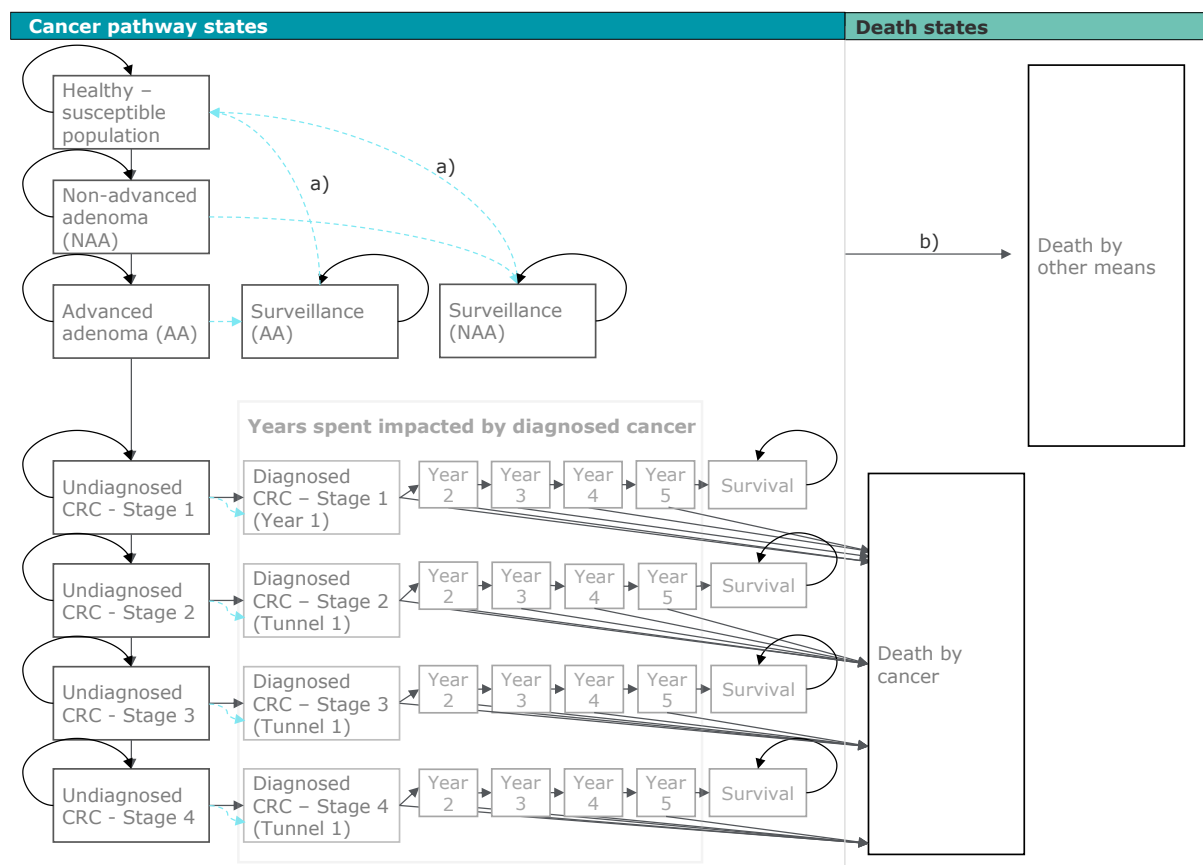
Cancer pathway states

Death states

Healthy – susceptible population

a)

a)

Non-advanced adenoma (NAA)

b)

Death by other means

Advanced adenoma (AA)

Surveillance (AA)

Surveillance (NAA)

Years spent impacted by diagnosed cancer

Undiagnosed CRC - Stage 1

Diagnosed CRC – Stage 1 (Year 1)

Year 2

Year 3

Year 4

Year 5

Survival

Undiagnosed CRC - Stage 2

Diagnosed CRC – Stage 2 (Tunnel 1)

Year 2

Year 3

Year 4

Year 5

Survival

Death by cancer

Undiagnosed CRC - Stage 3

Diagnosed CRC – Stage 3 (Tunnel 1)

Year 2

Year 3

Year 4

Year 5

Survival

Undiagnosed CRC - Stage 4

Diagnosed CRC – Stage 4 (Tunnel 1)

Year 2

Year 3

Year 4

Year 5

Survival